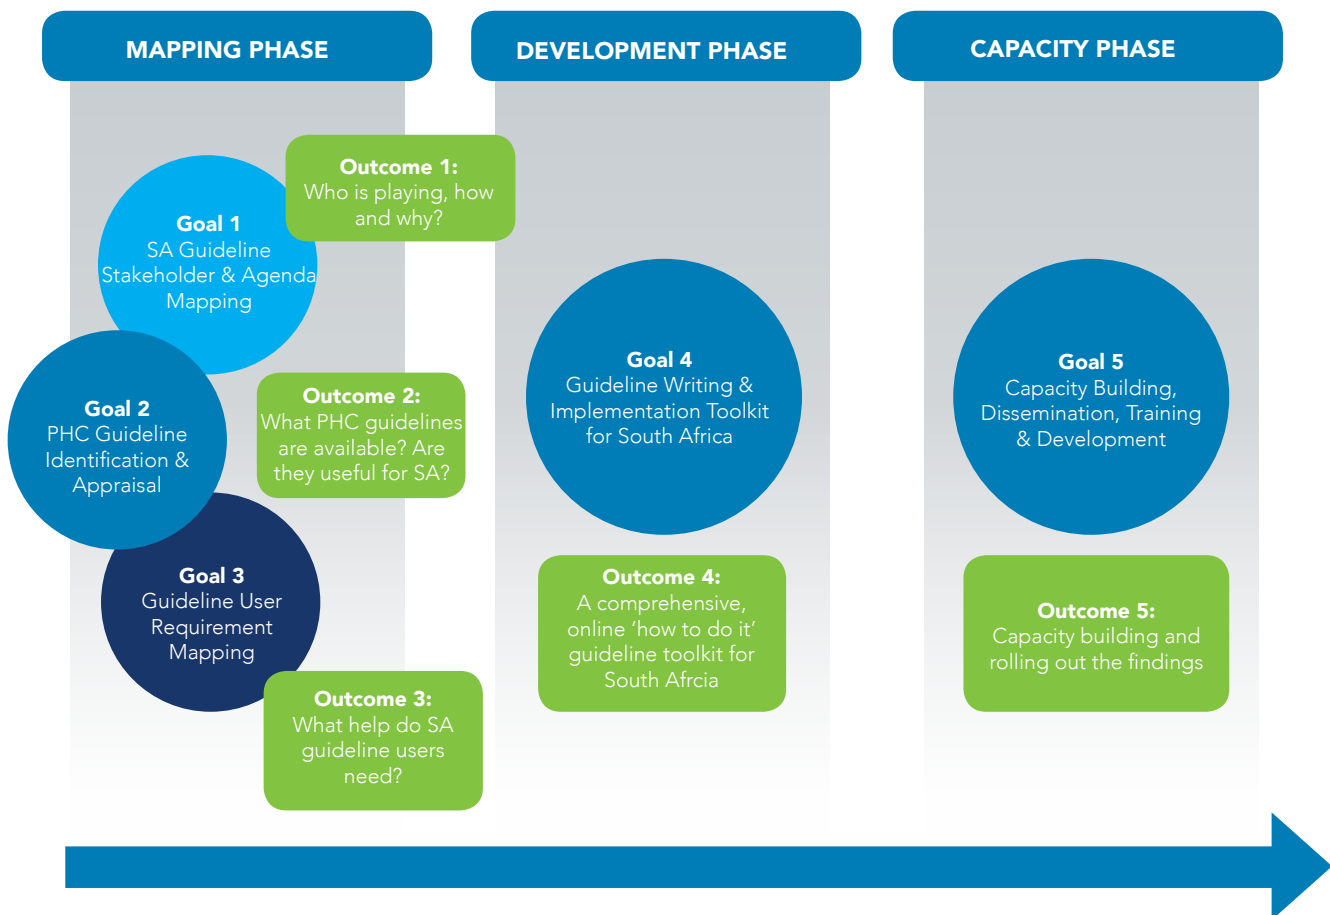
MAPPING PHASE

Goal 1
SA Guideline Stakeholder & Agenda Mapping

Outcome 1:
Who is playing, how and why?

Goal 2
PHC Guideline Identification & Appraisal

Outcome 2:
What PHC guidelines are available? Are they useful for SA?

Goal 3
Guideline User Requirement Mapping

Outcome 3:
What help do SA guideline users need?

DEVELOPMENT PHASE

Goal 4
Guideline Writing & Implementation Toolkit for South Africa

Outcome 4:
A comprehensive, online 'how to do it' guideline toolkit for South Afrcia

CAPACITY PHASE

Goal 5
Capacity Building, Dissemination, Training & Development

Outcome 5:
Capacity building and rolling out the findings